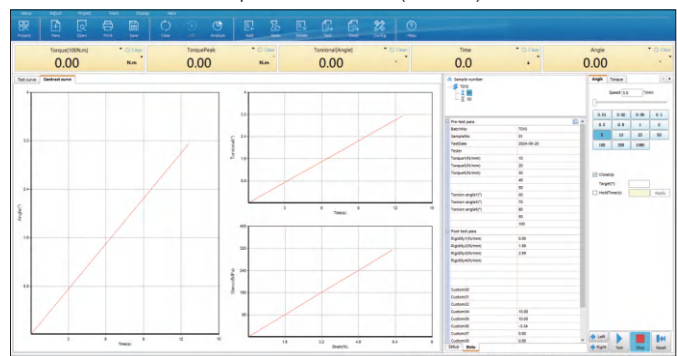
Setup Import Project Tools Display Help

Project New Open Print Save Clear Lift Analyze Add Modify Delete Data Sheet Config Help

Torque(100N.m) Clear
0.00 N.m

TorquePeak Clear
0.00 N.m

Torsional(Angle) Clear
0.00 °

Time Clear
0.0 s

Angle Clear
0.00 °

Test curve | Contrast curve

Angle(°)

Time(s)

Torsional(°)

Time(s)

Stress(MPa)

Strain(%)

Sample number
TSVI
1
02

Pre-test para
| | |
|---|---|
| BatchNo | TSVI |
| SampleNo | 01 |
| TestDate | 2024-05-20 |
| Tester | |
| Torque(N.mm) | 10 |
| Torque(N.mm) | 20 |
| Torque(N.mm) | 30 |
| | 40 |
| | 50 |
| Torsion angle(°) | 60 |
| Torsion angle(°) | 70 |
| Torsion angle(°) | 80 |
| | 90 |
| | 100 |

Post-test para
| | |
|---|---|
| Rigidity(N/mm) | 0.68 |
| Rigidity(N/mm) | 1.66 |
| Rigidity(N/mm) | 2.66 |
| Rigidity(N/mm) | |
| Custom00 | |
| Custom01 | |
| Custom02 | |
| Custom03 | |
| Custom04 | 10.00 |
| Custom05 | 10.00 |
| Custom06 | -0.34 |
| Custom07 | 0.00 |
| Custom08 | 0.00 |

Angle | Torque
Speed 5.6 °/min

| 0.01 | 0.02 | 0.05 | 0.1 |
|---|---|---|---|
| 0.2 | 0.5 | 1 | 2 |
| 5 | 10 | 20 | 50 |
| 100 | 200 | 1000 | |

Close(s)
Target(°)
Hold Time(s) Apply

Left Right Test Stop Reset